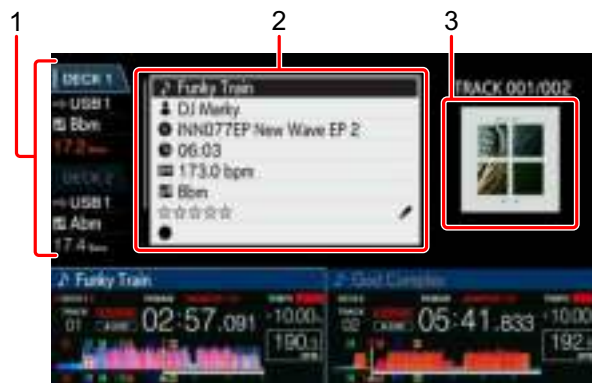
1
2
3
DECK 1
USB 1
Bbm
17.2
DECK 2
USB 1
Abm
17.4
Funky Train
DJ Marky
INN077EP New Wave EP 2
06:03
173.0 bpm
Bbm
☆☆☆☆☆
TRACK 001/002
Funky Train
DECK 1
01
02:57.091
-10.00
190.3
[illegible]
02
05:41.833
-10.00
192.